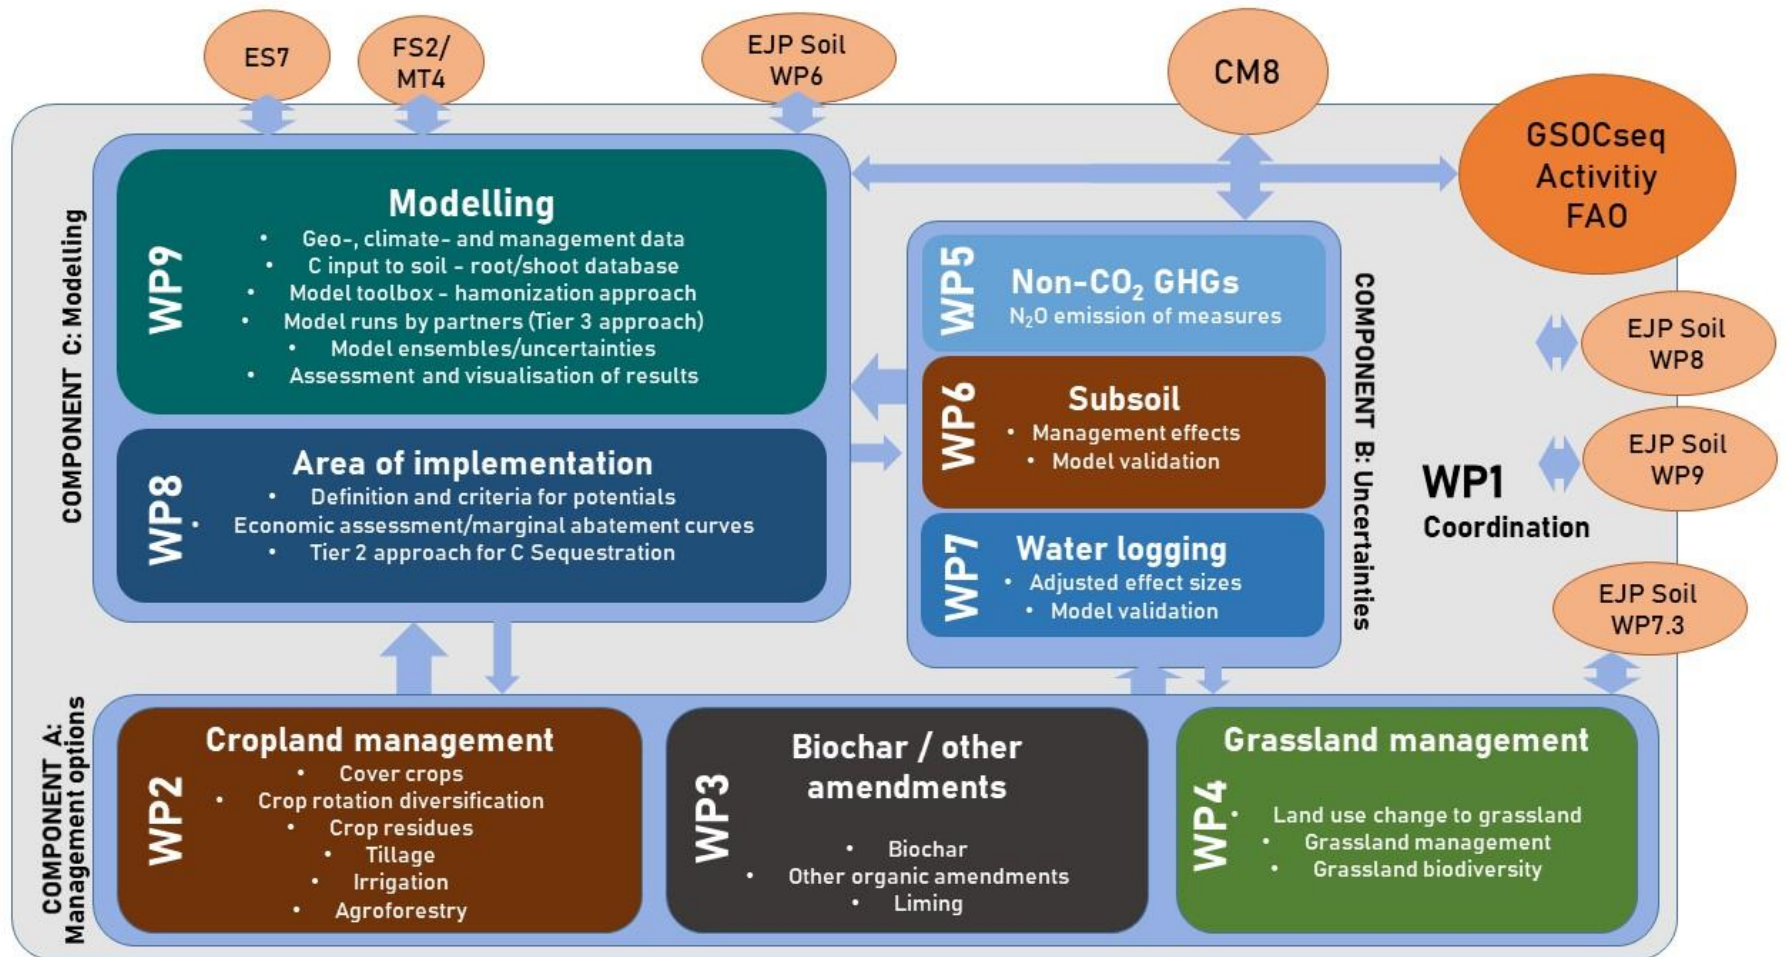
ES7

FS2/ MT4

EJP Soil WP6

CM8

GSOCseq Activitiy FAO

COMPONENT C: Modelling

WP9

Modelling
- Geo-, climate- and management data
- C input to soil – root/shoot database
- Model toolbox – hamonization approach
- Model runs by partners (Tier 3 approach)
- Model ensembles/uncertainties
- Assessment and visualisation of results

WP8

Area of implementation
- Definition and criteria for potentials
- Economic assessment/marginal abatement curves
- Tier 2 approach for C Sequestration

WP5

Non-$CO_2$ GHGs
$N_2O$ emission of measures

WP6

Subsoil
- Management effects
- Model validation

WP7

Water logging
- Adjusted effect sizes
- Model validation

COMPONENT B: Uncertainties

EJP Soil WP8

EJP Soil WP9

WP1
Coordination

EJP Soil WP7.3

COMPONENT A: Management options

WP2

Cropland management
- Cover crops
- Crop rotation diversification
- Crop residues
- Tillage
- Irrigation
- Agroforestry

WP3

Biochar / other amendments
- Biochar
- Other organic amendments
- Liming

WP4

Grassland management
- Land use change to grassland
- Grassland management
- Grassland biodiversity